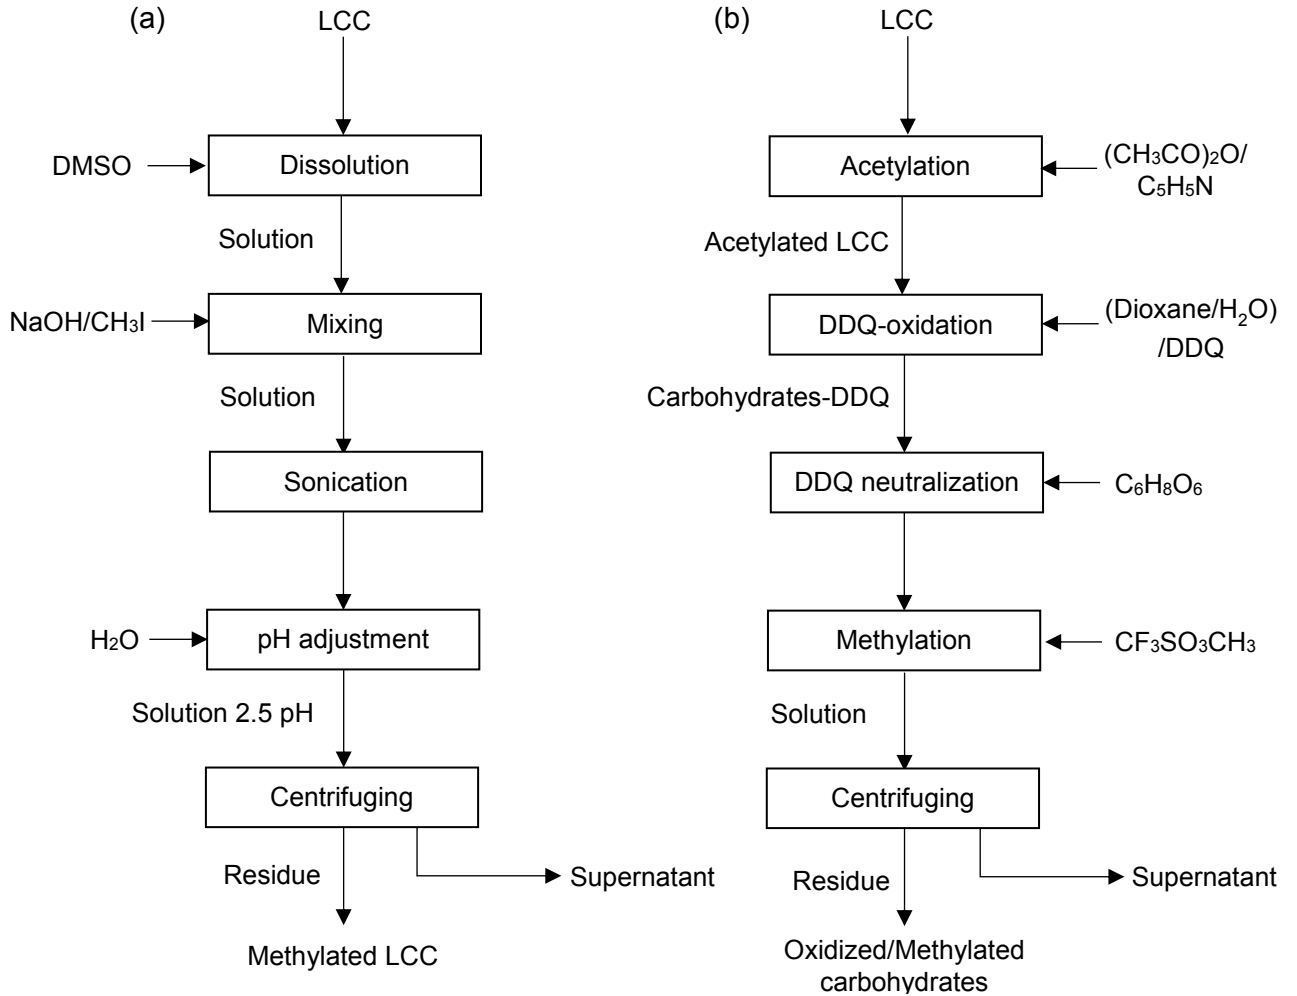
(a)

LCC

DMSO

Dissolution

Solution

NaOH/$CH_3I$

Mixing

Solution

Sonication

$H_2O$

pH adjustment

Solution 2.5 pH

Centrifuging

Residue

Supernatant

Methylated LCC

(b)

LCC

Acetylation

$(CH_3CO)_2O$/ $C_5H_5N$

Acetylated LCC

DDQ-oxidation

(Dioxane/$H_2O$) /DDQ

Carbohydrates-DDQ

DDQ neutralization

$C_6H_8O_6$

Methylation

$CF_3SO_3CH_3$

Solution

Centrifuging

Residue

Supernatant

Oxidized/Methylated carbohydrates